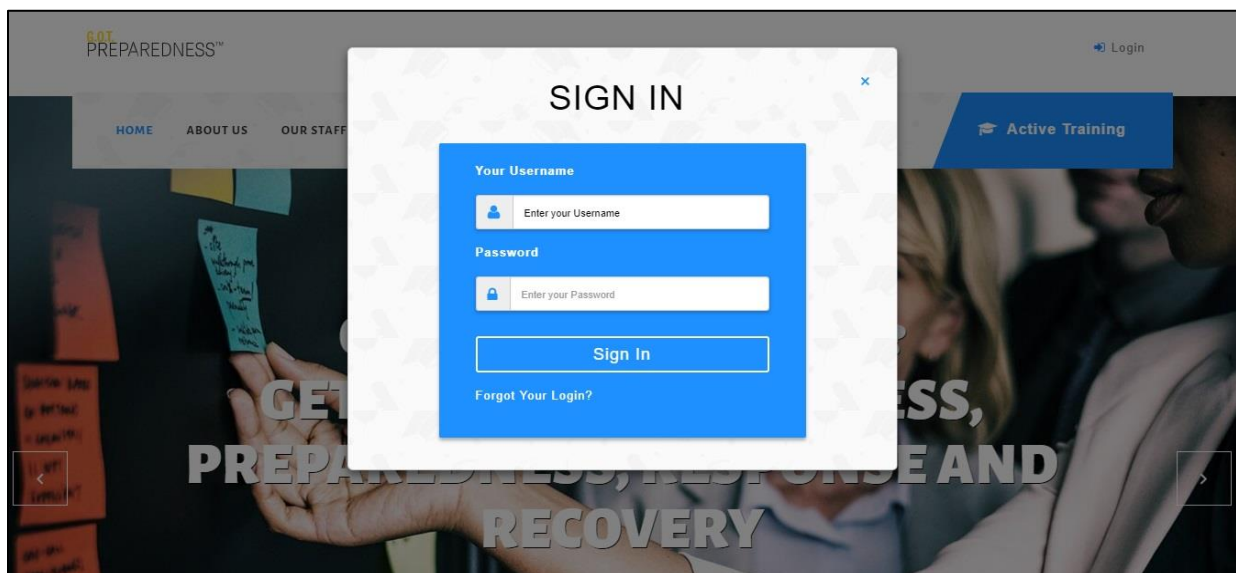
C.O.T. PREPAREDNESS™

Login

HOME ABOUT US OUR STAFF

Active Training

SIGN IN

×

Your Username

Enter your Username

Password

Enter your Password

Sign In

Forgot Your Login?

GET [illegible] ESS,
PREPAREDNESS, RESPONSE AND
RECOVERY